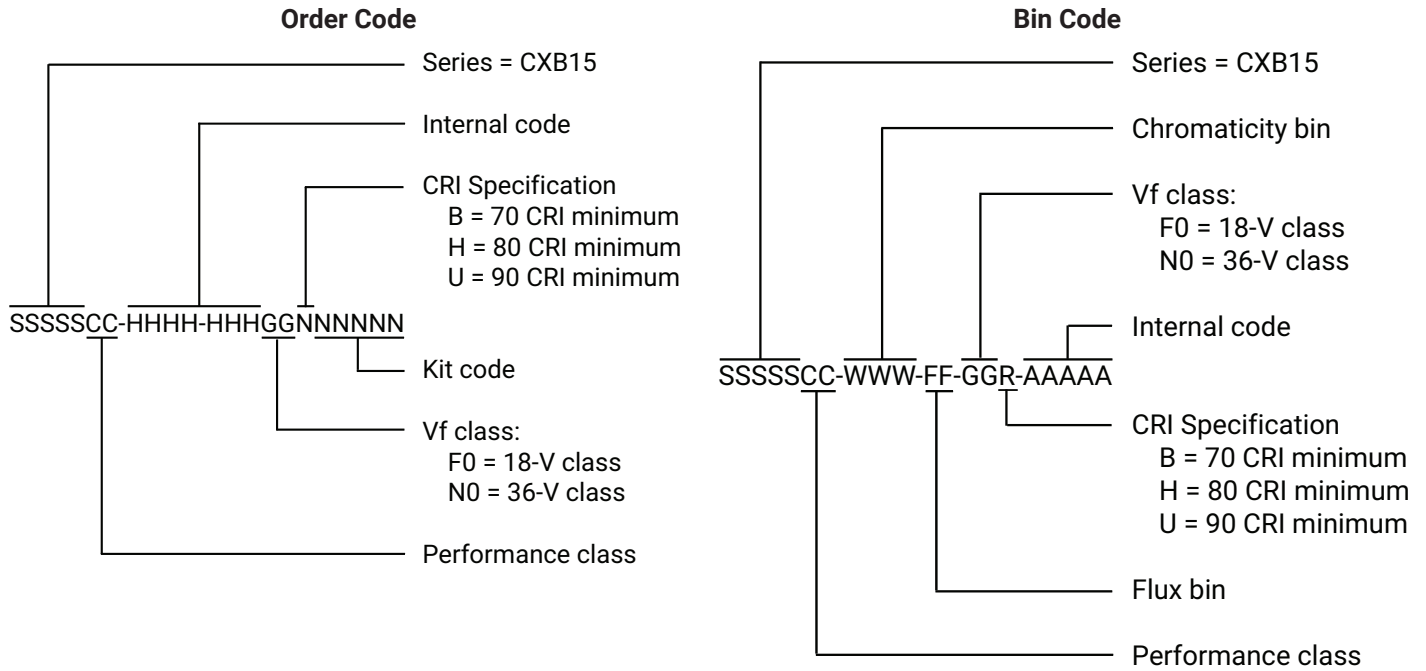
Order Code

Series = CXB15

Internal code

CRI Specification
B = 70 CRI minimum
H = 80 CRI minimum
U = 90 CRI minimum

SSSSSCC-HHHH-HHHGGNNNNNN

Kit code

Vf class:
F0 = 18-V class
N0 = 36-V class

Performance class

Bin Code

Series = CXB15

Chromaticity bin

Vf class:
F0 = 18-V class
N0 = 36-V class

Internal code

SSSSSCC-WWW-FF-GGR-AAAAA

CRI Specification
B = 70 CRI minimum
H = 80 CRI minimum
U = 90 CRI minimum

Flux bin

Performance class